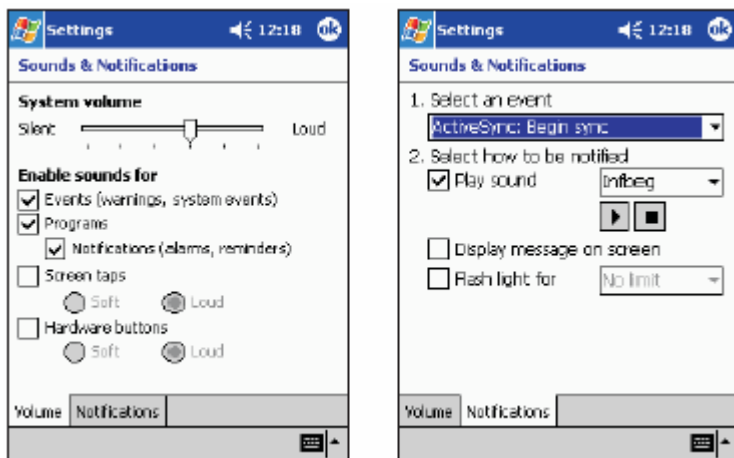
Settings 12:18 ok

Sounds & Notifications

System volume

Silent Loud

Enable sounds for

Events (warnings, system events)

Programs

Notifications (alarms, reminders)

Screen taps

Soft Loud

Hardware buttons

Soft Loud

Volume Notifications

Settings 12:18 ok

Sounds & Notifications

1. Select an event

ActiveSync: Begin sync

2. Select how to be notified

Play sound Infbeg

Display message on screen

Flash light for No limit

Volume Notifications